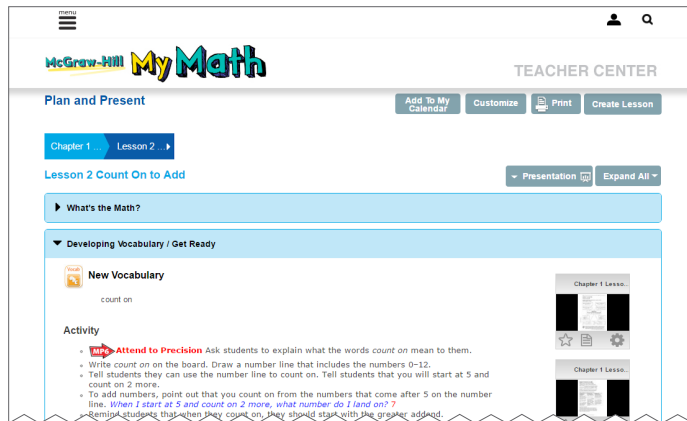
menu

McGraw-Hill My Math

TEACHER CENTER

Plan and Present

Add To My Calendar

Customize

Print

Create Lesson

Chapter 1 ...

Lesson 2 ...

Lesson 2 Count On to Add

Presentation

Expand All

What's the Math?

Developing Vocabulary / Get Ready

Vocab

New Vocabulary

count on

Chapter 1 Lesso...

Chapter 1 Lesso...

Activity

MP6 Attend to Precision Ask students to explain what the words *count on* mean to them.

- Write *count on* on the board. Draw a number line that includes the numbers 0–12.
- Tell students they can use the number line to count on. Tell students that you will start at 5 and count on 2 more.
- To add numbers, point out that you count on from the numbers that come after 5 on the number line. *When I start at 5 and count on 2 more, what number do I land on?* 7
- Remind students that when they count on, they should start with the greater addend.